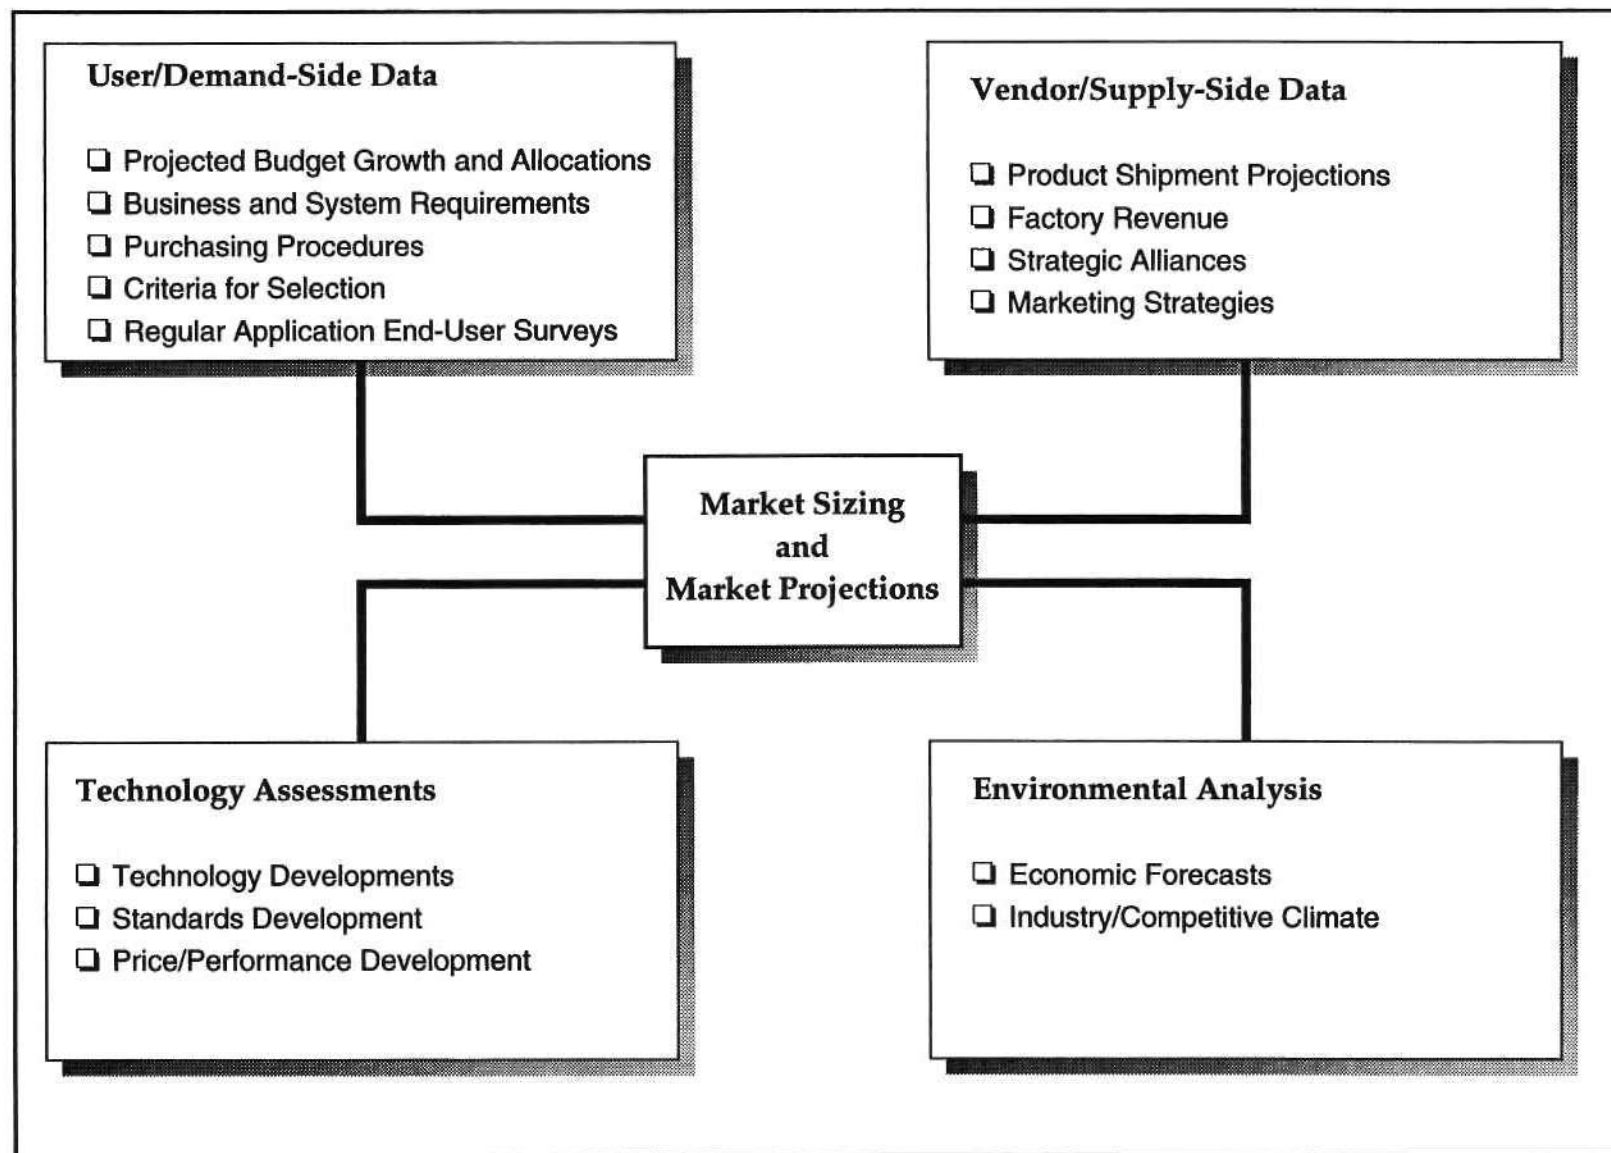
User/Demand-Side Data

❑ Projected Budget Growth and Allocations
❑ Business and System Requirements
❑ Purchasing Procedures
❑ Criteria for Selection
❑ Regular Application End-User Surveys

Vendor/Supply-Side Data

❑ Product Shipment Projections
❑ Factory Revenue
❑ Strategic Alliances
❑ Marketing Strategies

Market Sizing and Market Projections

Technology Assessments

❑ Technology Developments
❑ Standards Development
❑ Price/Performance Development

Environmental Analysis

❑ Economic Forecasts
❑ Industry/Competitive Climate